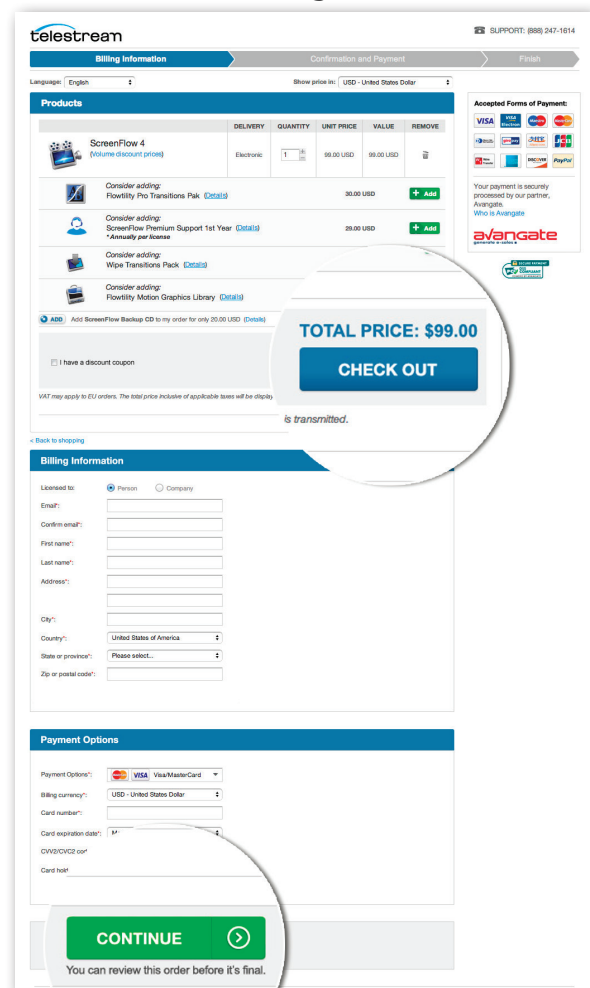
telestream

SUPPORT: (888) 247-1614

Billing Information
Confirmation and Payment
Finish

Language: English
Show price in: USD - United States Dollar

Products

| | DELIVERY | QUANTITY | UNIT PRICE | VALUE | REMOVE |
|---|---|---|---|---|---|
| ScreenFlow 4 (Volume discount prices) | Electronic | 1 | 99.00 USD | 99.00 USD | |

Consider adding: Flowtility Pro Transitions Pak (Details) 30.00 USD + Add

Consider adding: ScreenFlow Premium Support 1st Year (Details) * Annually per license 29.00 USD + Add

Consider adding: Wipe Transitions Pack (Details)

Consider adding: Flowtility Motion Graphics Library (Details)

ADD Add ScreenFlow Backup CD to my order for only 20.00 USD (Details)

I have a discount coupon

VAT may apply to EU orders. The total price inclusive of applicable taxes will be display

TOTAL PRICE: $99.00

CHECK OUT

is transmitted.

Accepted Forms of Payment:

VISA VISA Electron Maestro MasterCard JCB DISCOVER PayPal

Your payment is securely processed by our partner, Avangate.
Who is Avangate

avangate

SECURE PAYMENT PCI COMPLIANT

< Back to shopping

Billing Information

Licensed to: Person Company
Email*:
Confirm email*:
First name*:
Last name*:
Address*:
City*:
Country*: United States of America
State or province*: Please select...
Zip or postal code*:

Payment Options

Payment Options*: VISA Visa/MasterCard
Billing currency*: USD - United States Dollar
Card number*:
Card expiration date*: M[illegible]
CVV2/CVC2 co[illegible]
Card hol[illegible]

CONTINUE

You can review this order before it's final.